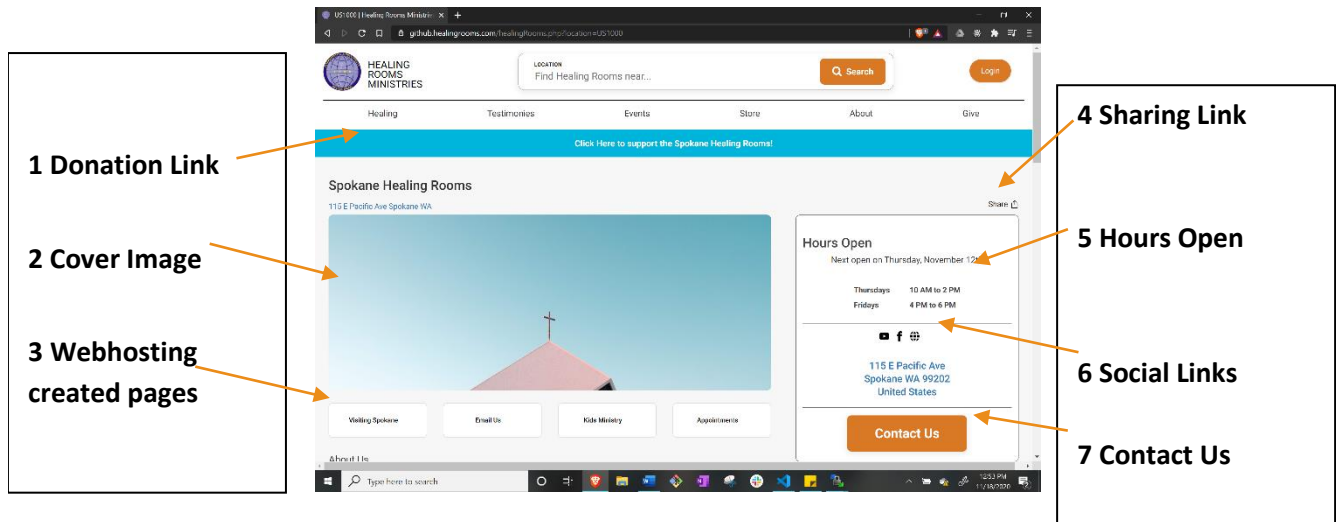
1 Donation Link

2 Cover Image

3 Webhosting created pages

US1000 | Healing Rooms Ministrie ×  +

github.healingrooms.com/healingRooms.php?location=US1000

HEALING ROOMS MINISTRIES

LOCATION
Find Healing Rooms near...

Search

Login

Healing | Testimonies | Events | Store | About | Give

Click Here to support the Spokane Healing Rooms!

Spokane Healing Rooms

115 E Pacific Ave Spokane WA

Share

Hours Open

Next open on Thursday, November 12t

| Thursdays | 10 AM to 2 PM |
|---|---|
| Fridays | 4 PM to 6 PM |

115 E Pacific Ave
Spokane WA 99202
United States

Contact Us

Visiting Spokane | Email Us | Kids Ministry | Appointments

About Us

Type here to search

12:53 PM
11/10/2020

4 Sharing Link

5 Hours Open

6 Social Links

7 Contact Us